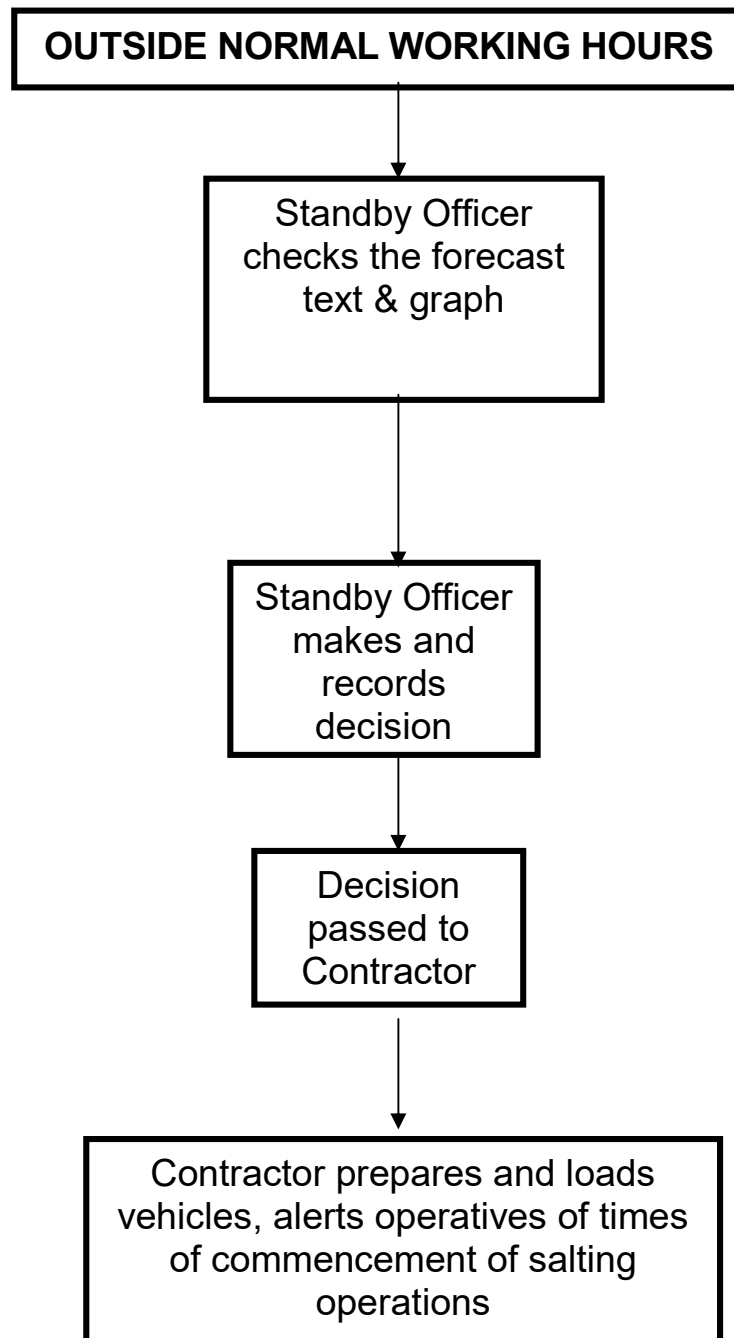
OUTSIDE NORMAL WORKING HOURS

Standby Officer checks the forecast text & graph

Standby Officer makes and records decision

Decision passed to Contractor

Contractor prepares and loads vehicles, alerts operatives of times of commencement of salting operations